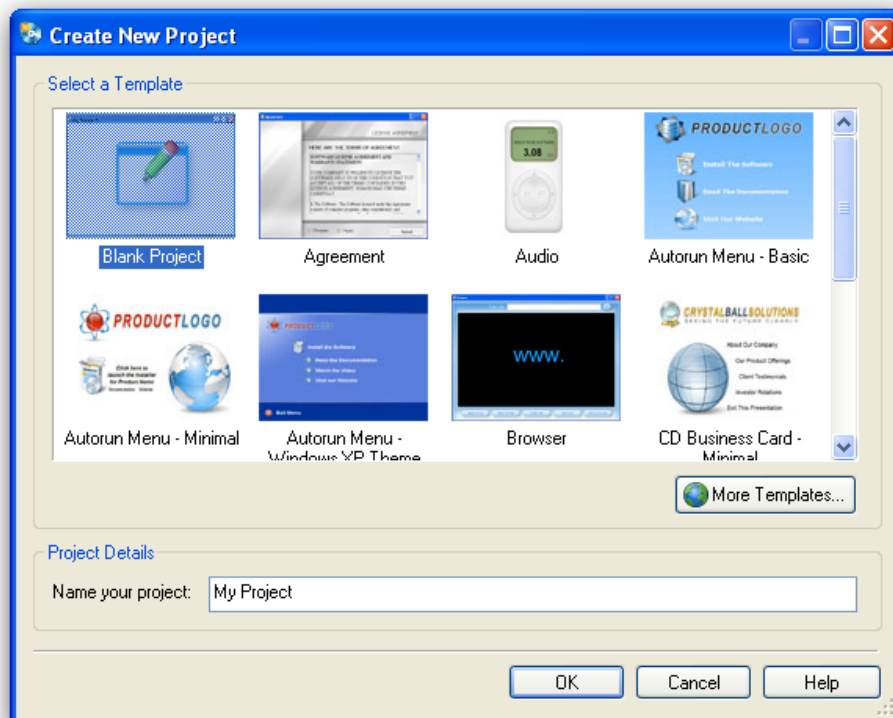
Create New Project

Select a Template

Blank Project

Agreement

3.08

Audio

PRODUCTLOGO

Install The Software

Read The Documentation

Visit Our Website

Autorun Menu - Basic

PRODUCTLOGO

Autorun Menu - Minimal

Install the Software

Read the Documentation

Watch the Video

Visit our Website

Exit Menu

Autorun Menu - Windows XP Theme

www.

Browser

CRYSTALBALLSOLUTIONS

SEEING THE FUTURE CLEARLY

About Our Company

Our Product Offerings

Client Testimonials

Investor Relations

Exit This Presentation

CD Business Card - Minimal

More Templates...

Project Details

Name your project: My Project

OK Cancel Help